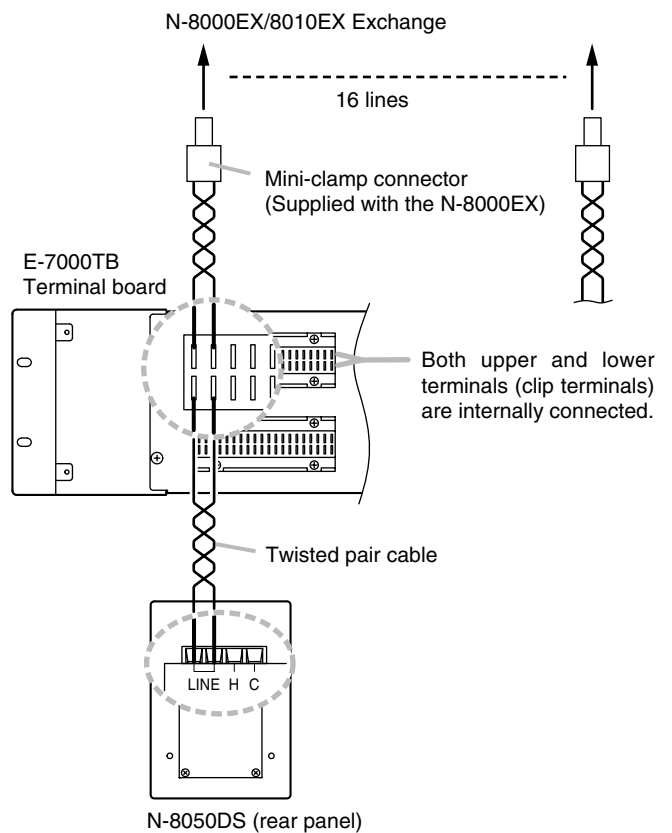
N-8000EX/8010EX Exchange

16 lines

Mini-clamp connector (Supplied with the N-8000EX)

E-7000TB Terminal board

Both upper and lower terminals (clip terminals) are internally connected.

Twisted pair cable

LINE H C

N-8050DS (rear panel)